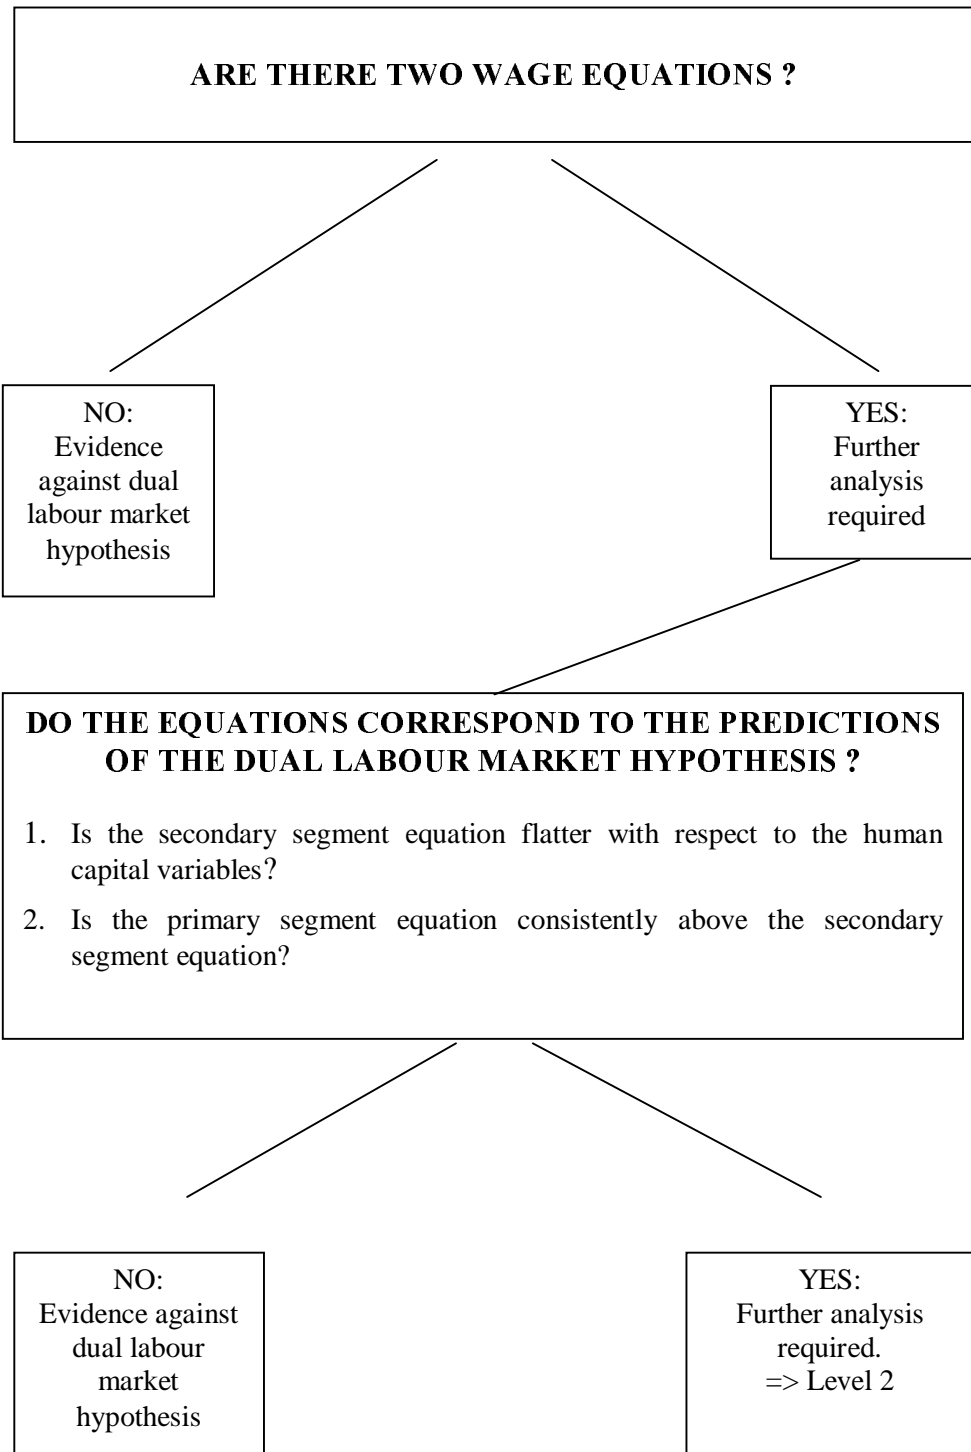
ARE THERE TWO WAGE EQUATIONS ?

NO:
Evidence against dual labour market hypothesis

YES:
Further analysis required

DO THE EQUATIONS CORRESPOND TO THE PREDICTIONS OF THE DUAL LABOUR MARKET HYPOTHESIS ?

1. Is the secondary segment equation flatter with respect to the human capital variables?

2. Is the primary segment equation consistently above the secondary segment equation?

NO:
Evidence against dual labour market hypothesis

YES:
Further analysis required.
=> Level 2